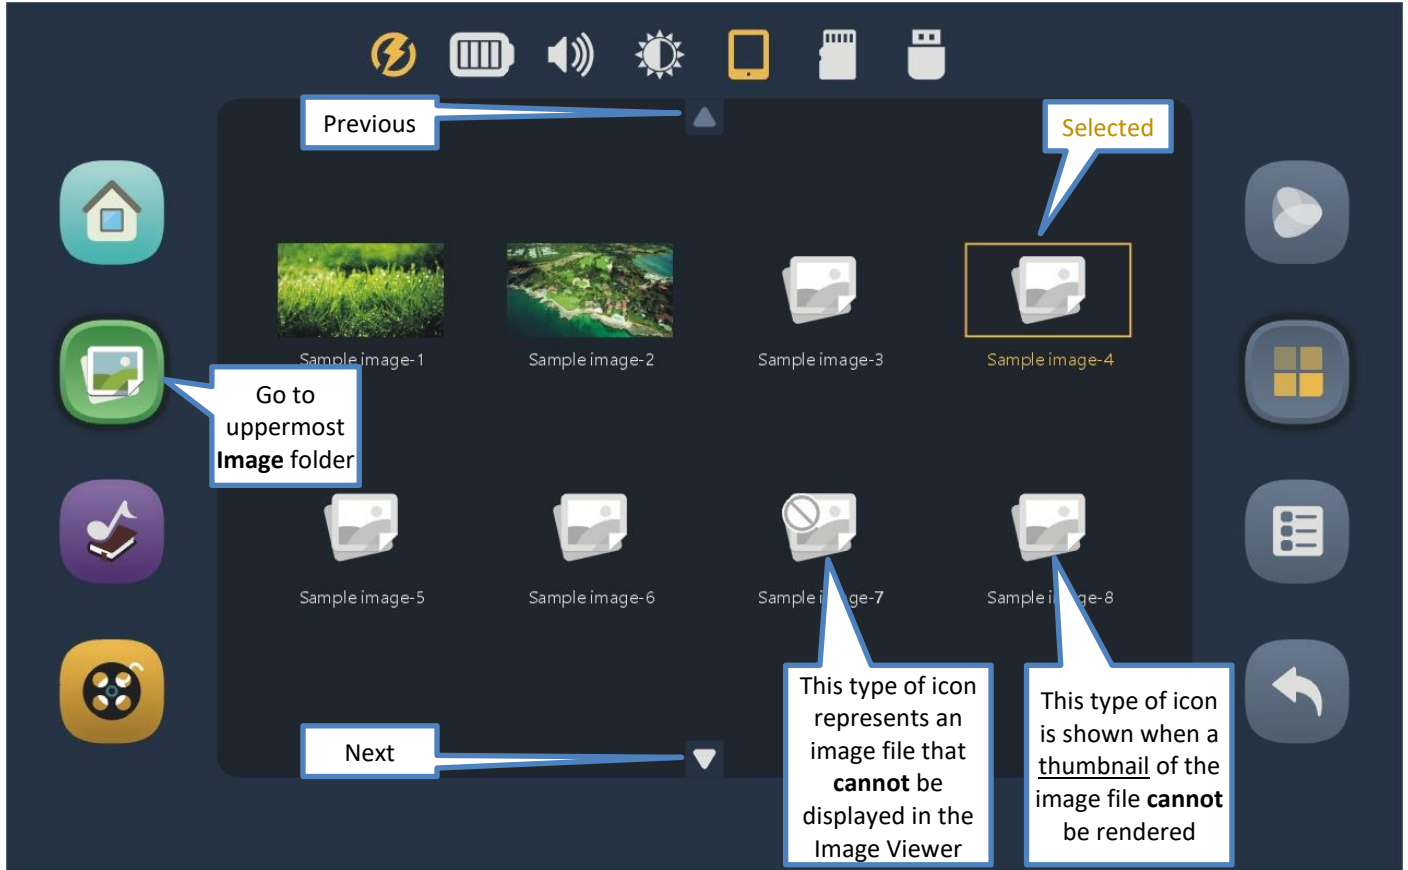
Previous

Selected

Sample image-1

Sample image-2

Sample image-3

Sample image-4

Go to uppermost **Image** folder

Sample image-5

Sample image-6

Sample i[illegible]ge-7

Sample i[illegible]ge-8

Next

This type of icon represents an image file that **cannot** be displayed in the Image Viewer

This type of icon is shown when a thumbnail of the image file **cannot** be rendered